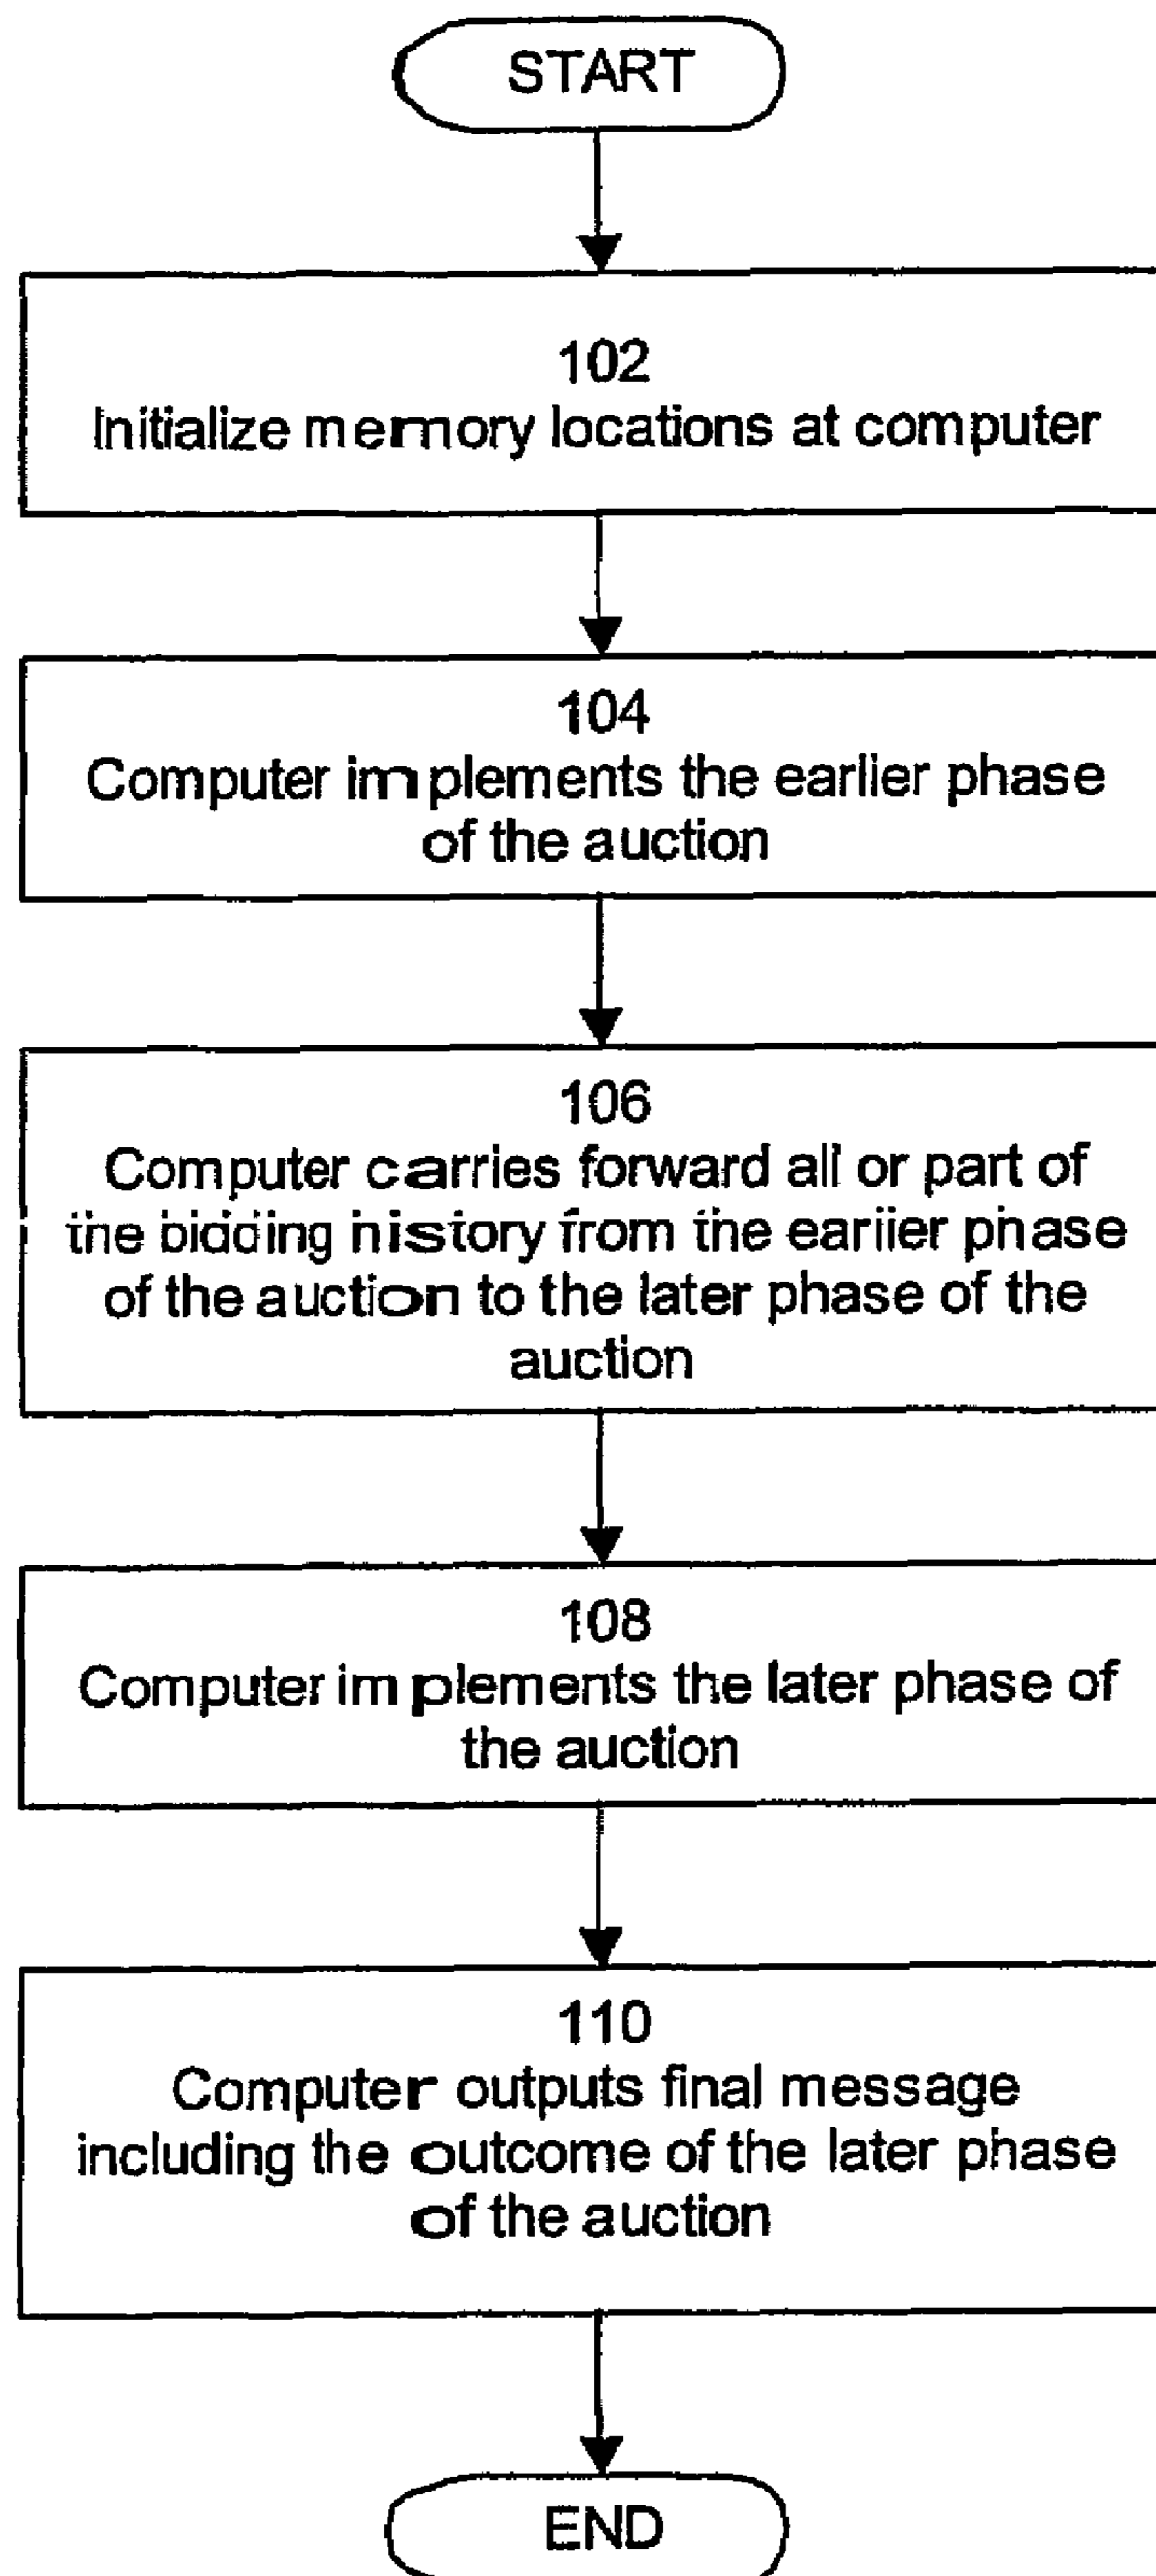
START

102
Initialize memory locations at computer

104
Computer implements the earlier phase of the auction

106
Computer carries forward all or part of the bidding history from the earlier phase of the auction to the later phase of the auction

108
Computer implements the later phase of the auction

110
Computer outputs final message including the outcome of the later phase of the auction

END